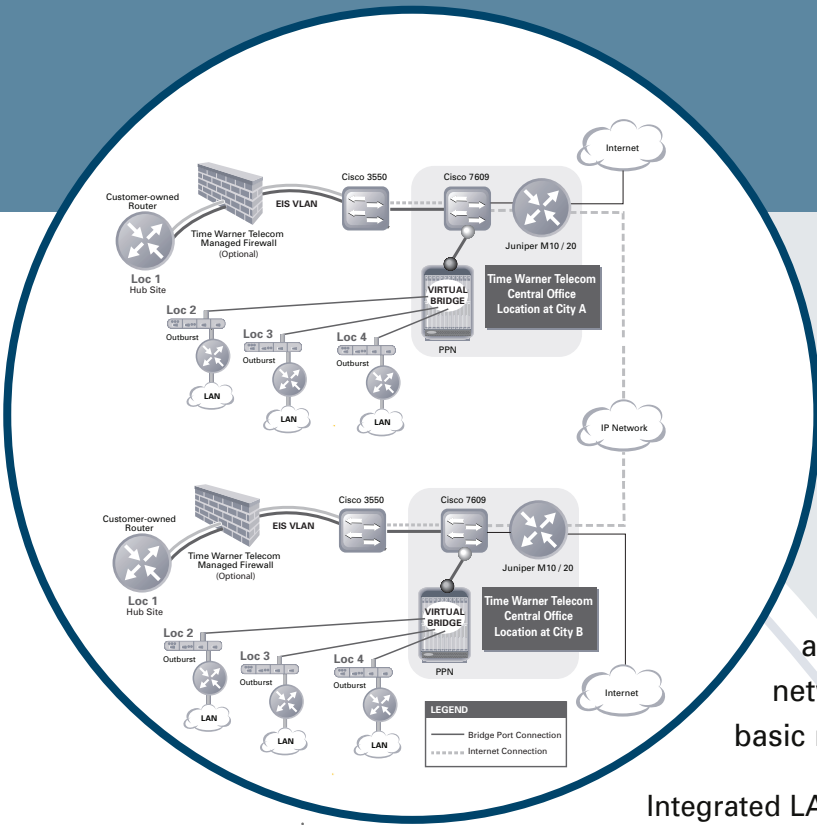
Internet

Cisco 3550

Cisco 7609

Customer-owned Router

EIS VLAN

Time Warner Telecom Managed Firewall (Optional)

Juniper M10 / 20

Loc 1
Hub Site

VIRTUAL BRIDGE

Time Warner Telecom Central Office Location at City A

Loc 2

Outburst

Loc 3

Outburst

Loc 4

Outburst

PPN

LAN

LAN

LAN

IP Network

Cisco 3550

Cisco 7609

Customer-owned Router

EIS VLAN

Time Warner Telecom Managed Firewall (Optional)

Juniper M10 / 20

Loc 1
Hub Site

VIRTUAL BRIDGE

Time Warner Telecom Central Office Location at City B

Loc 2

Outburst

Loc 3

Outburst

Loc 4

Outburst

PPN

Internet

LAN

LAN

LAN

LEGEND

Bridge Port Connection

Internet Connection

a

net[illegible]

basic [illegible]

Integrated LA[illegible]